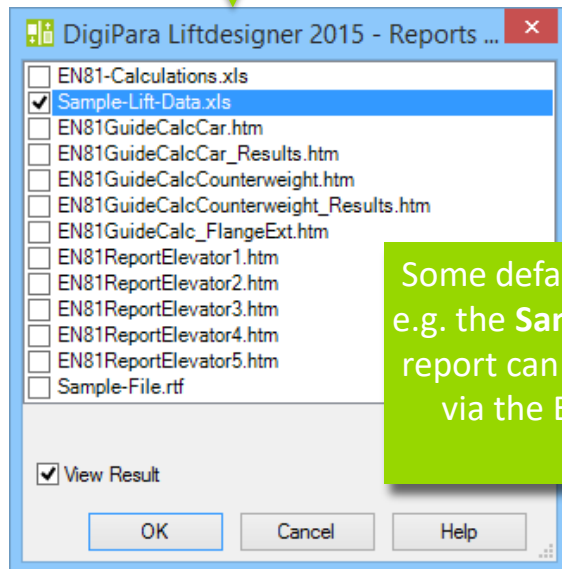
DigiPara Liftdesigner 2015 - Reports ...

EN81-Calculations.xls
Sample-Lift-Data.xls
EN81GuideCalcCar.htm
EN81GuideCalcCar_Results.htm
EN81GuideCalcCounterweight.htm
EN81GuideCalcCounterweight_Results.htm
EN81GuideCalc_FlangeExt.htm
EN81ReportElevator1.htm
EN81ReportElevator2.htm
EN81ReportElevator3.htm
EN81ReportElevator4.htm
EN81ReportElevator5.htm
Sample-File.rtf

Some defa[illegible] e.g. the Sa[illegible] report can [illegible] via the E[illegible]

View Result

OK Cancel Help